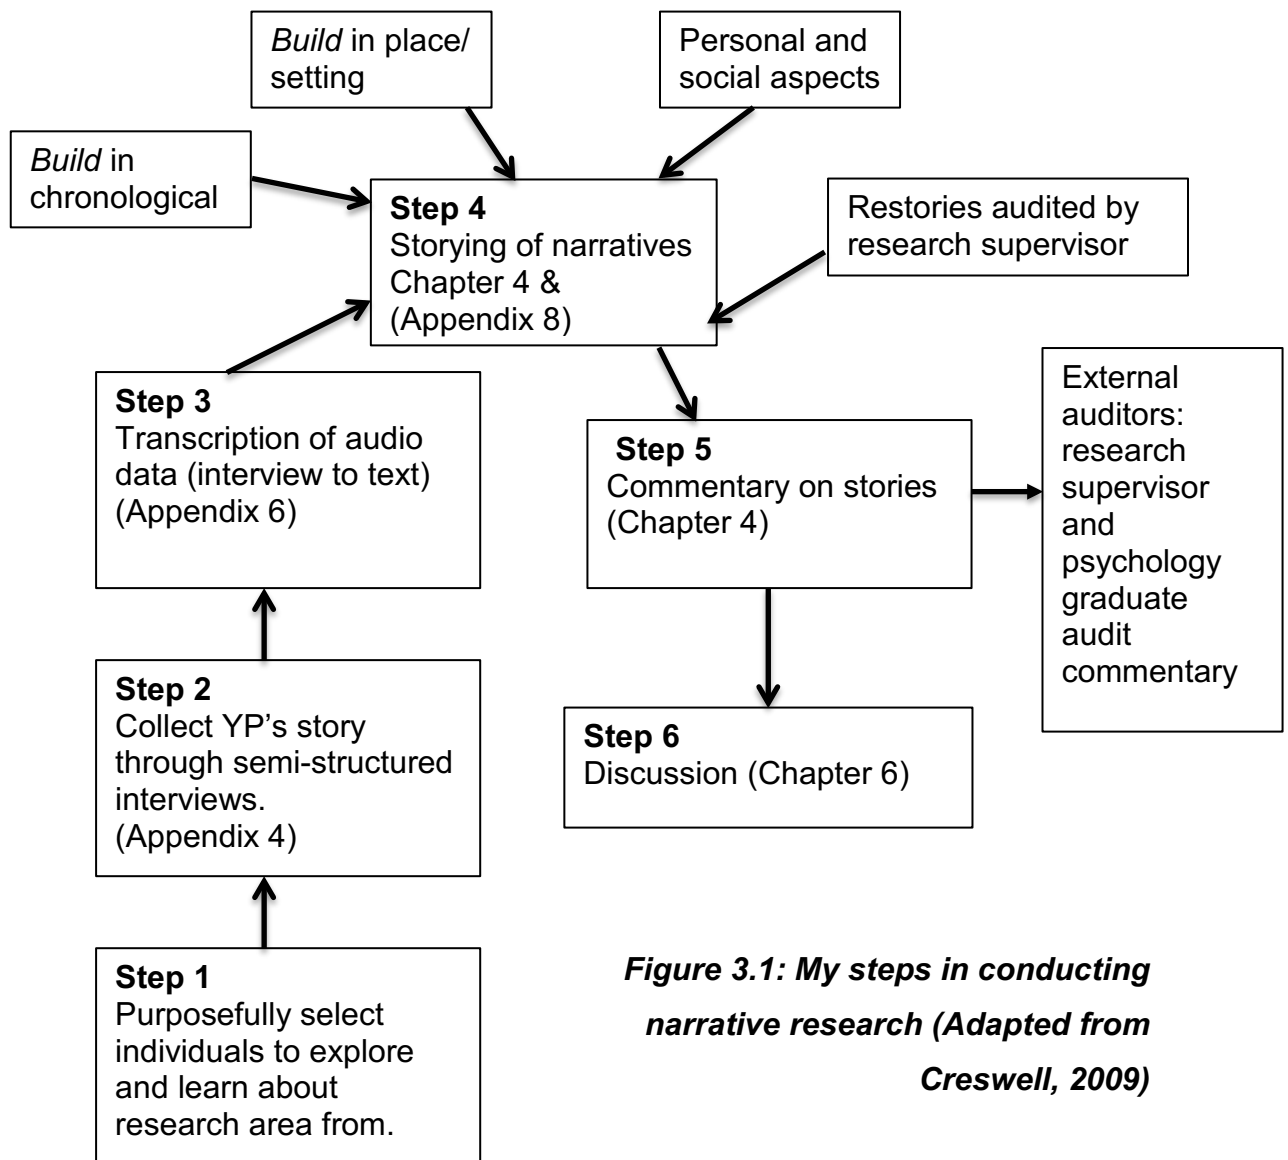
*Build* in place/ setting

Personal and social aspects

*Build* in chronological

**Step 4**
Storying of narratives
Chapter 4 &
(Appendix 8)

Restories audited by research supervisor

**Step 3**
Transcription of audio data (interview to text)
(Appendix 6)

**Step 5**
Commentary on stories
(Chapter 4)

External auditors: research supervisor and psychology graduate audit commentary

**Step 2**
Collect YP's story through semi-structured interviews.
(Appendix 4)

**Step 6**
Discussion (Chapter 6)

**Step 1**
Purposefully select individuals to explore and learn about research area from.

***Figure 3.1: My steps in conducting narrative research (Adapted from Creswell, 2009)***